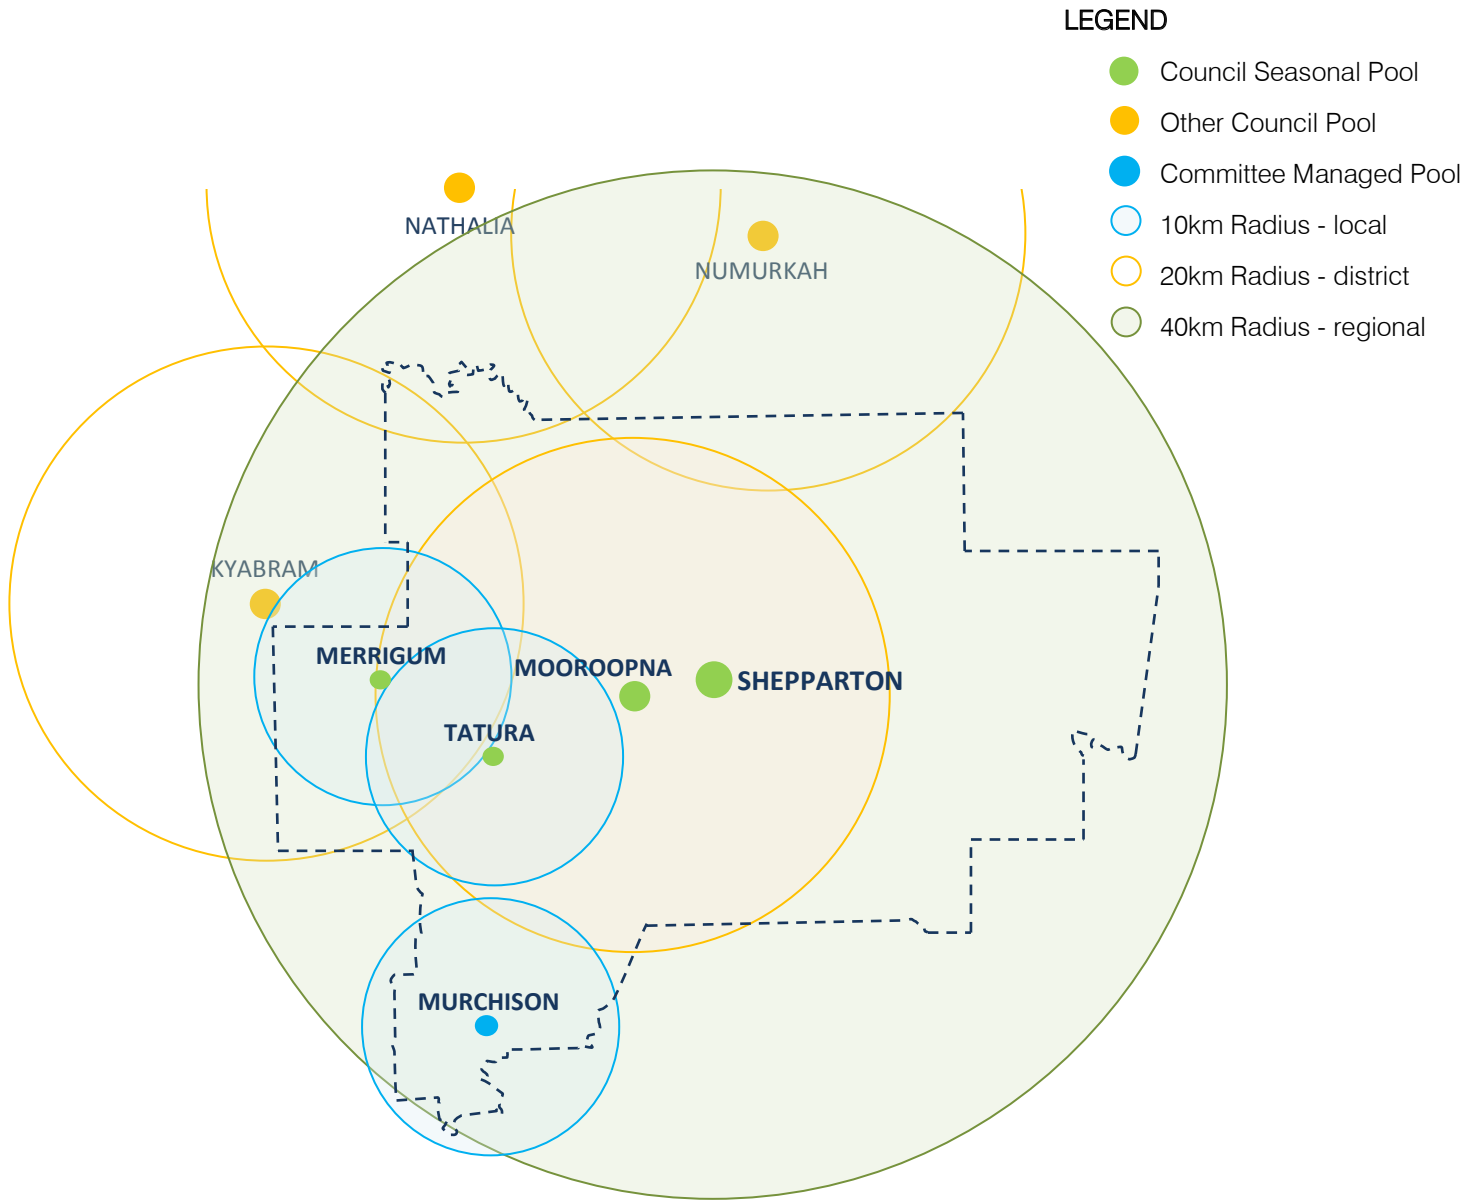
LEGEND
Council Seasonal Pool
Other Council Pool
Committee Managed Pool
10km Radius - local
20km Radius - district
40km Radius - regional

NATHALIA
NUMURKAH
KYABRAM
MERRIGUM
MOOROOPNA
SHEPPARTON
TATURA
MURCHISON